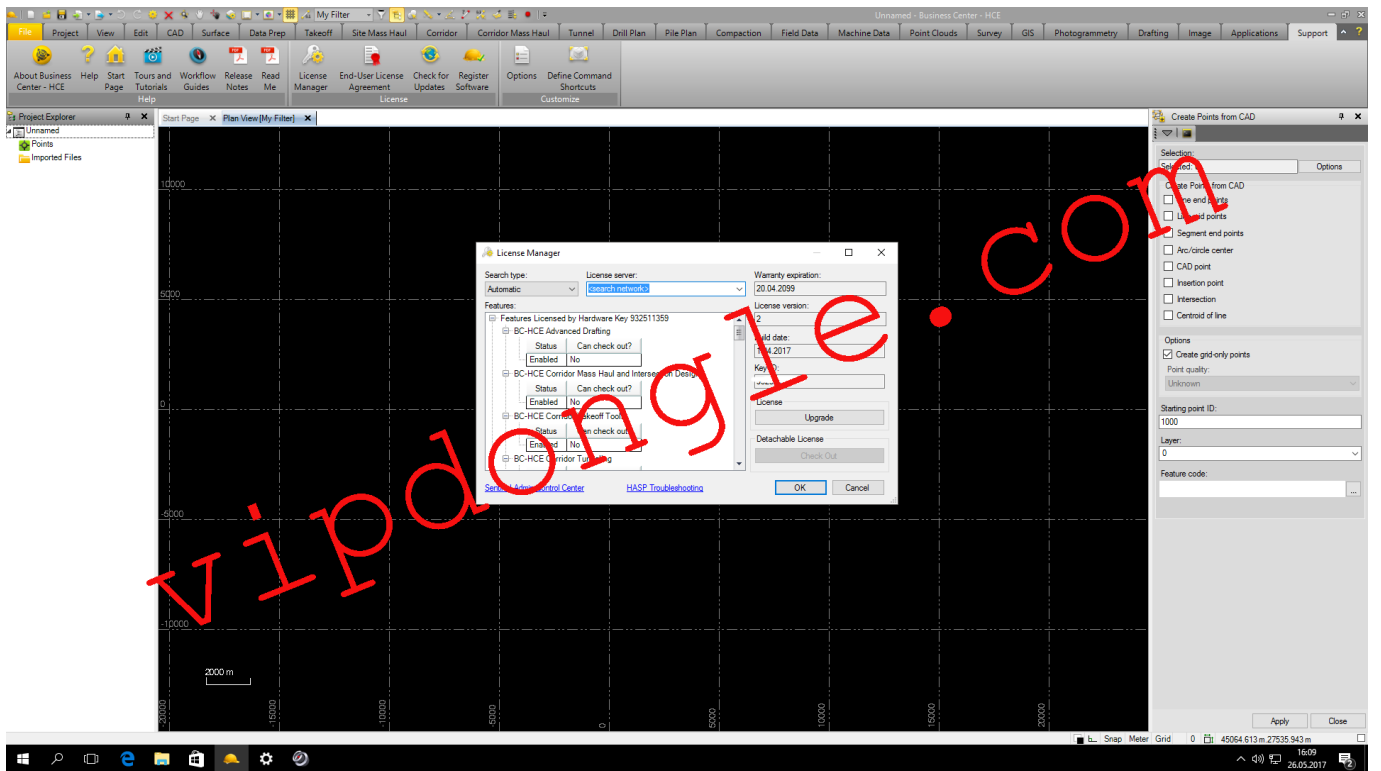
My Filter

Unnamed - Business Center - HCE

File | Project | View | Edit | CAD | Surface | Data Prep | Takeoff | Site Mass Haul | Corridor | Corridor Mass Haul | Tunnel | Drill Plan | Pile Plan | Compaction | Field Data | Machine Data | Point Clouds | Survey | GIS | Photogrammetry | Drafting | Image | Applications | Support

About Business Center - HCE | Help | Start Page | Tours and Tutorials | Workflow Guides | Release Notes | Read Me
Help

License Manager | End-User License Agreement | Check for Updates | Register Software
License

Options | Define Command Shortcuts
Customize

Project Explorer
Unnamed
Points
Imported Files

Start Page | Plan View [My Filter]

10000
5000
0
-5000
-10000
2000 m
-20000 | -15000 | -10000 | -5000 | 0 | 5000 | 10000 | 15000 | 20000

License Manager

Search type:
Automatic
License server:
<search.network>
Warranty expiration:
20.04.2099
Features:
Features Licensed by Hardware Key 932511359
BC-HCE Advanced Drafting

| Status | Can check out? |
|---|---|
| Enabled | No |

BC-HCE Corridor Mass Haul and Intersection Design

| Status | Can check out? |
|---|---|
| Enabled | No |

BC-HCE Corridor Takeoff Tools

| Status | Can check out? |
|---|---|
| Enabled | No |

BC-HCE Corridor Tunneling

License version:
2
Build date:
1?.04.2017
Key ID:
License
Upgrade
Detachable License
Check Out
Sentinel Admin Control Center
HASP Troubleshooting
OK
Cancel

Create Points from CAD
Selection:
Selected:
Options
Create Points from CAD
Line end points
Line end points
Segment end points
Arc/circle center
CAD point
Insertion point
Intersection
Centroid of line
Options
Create grid-only points
Point quality:
Unknown
Starting point ID:
1000
Layer:
0
Feature code:
Apply
Close

Snap Meter Grid 0 45064.613 m,27535.943 m

16:09
26.05.2017

vipdongle.com